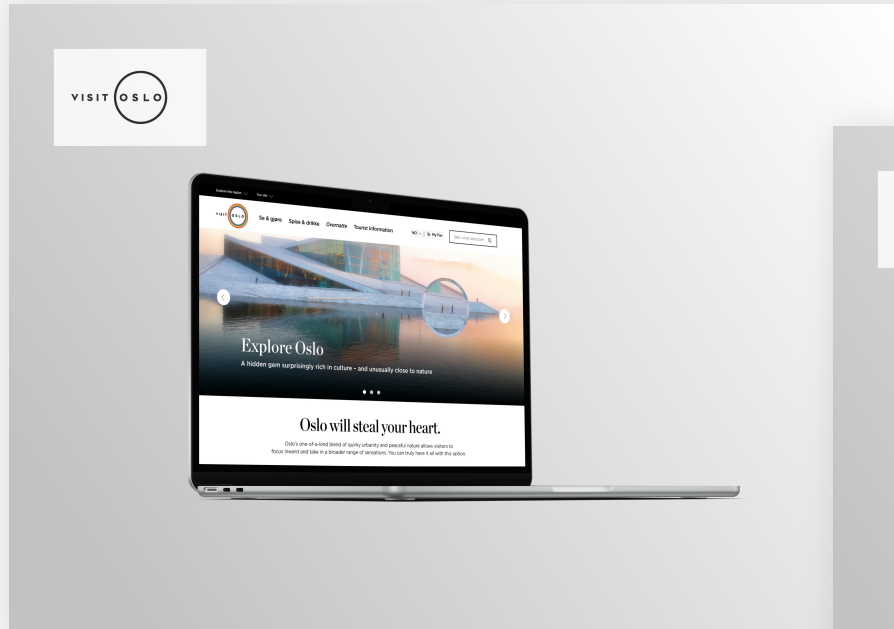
VISIT OSLO

Explore the region Our city

VISIT OSLO

Se & gjøre Spise & drikke Overnatte Tourist information

NO My Plan

Explore Oslo

A hidden gem surprisingly rich in culture – and unusually close to nature

Oslo will steal your heart.

Oslo's one-of-a-kind blend of quirky urbanity and peaceful nature allows visitors to focus inward and take in a broader range of sensations. You can truly have it all with this option.